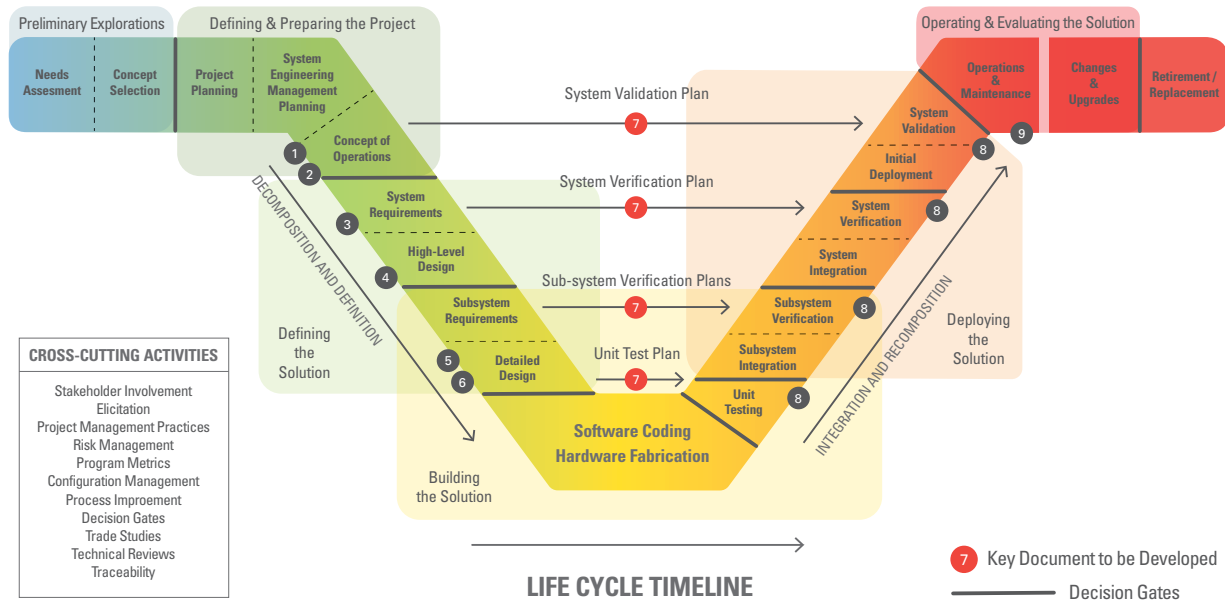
Preliminary Explorations

Defining & Preparing the Project

Operating & Evaluating the Solution

Needs Assesment

Concept Selection

Project Planning

System Engineering Management Planning

Concept of Operations

System Requirements

High-Level Design

Subsystem Requirements

Detailed Design

Software Coding Hardware Fabrication

Unit Testing

Subsystem Integration

Subsystem Verification

System Integration

System Verification

Initial Deployment

System Validation

Operations & Maintenance

Changes & Upgrades

Retirement / Replacement

System Validation Plan

System Verification Plan

Sub-system Verification Plans

Unit Test Plan

7

1

2

3

4

5

6

8

9

DECOMPOSITION AND DEFINITION

INTEGRATION AND RECOMPOSITION

Defining the Solution

Building the Solution

Deploying the Solution

CROSS-CUTTING ACTIVITIES

Stakeholder Involvement
Elicitation
Project Management Practices
Risk Management
Program Metrics
Configuration Management
Process Improement
Decision Gates
Trade Studies
Technical Reviews
Traceability

LIFE CYCLE TIMELINE

7 Key Document to be Developed

Decision Gates